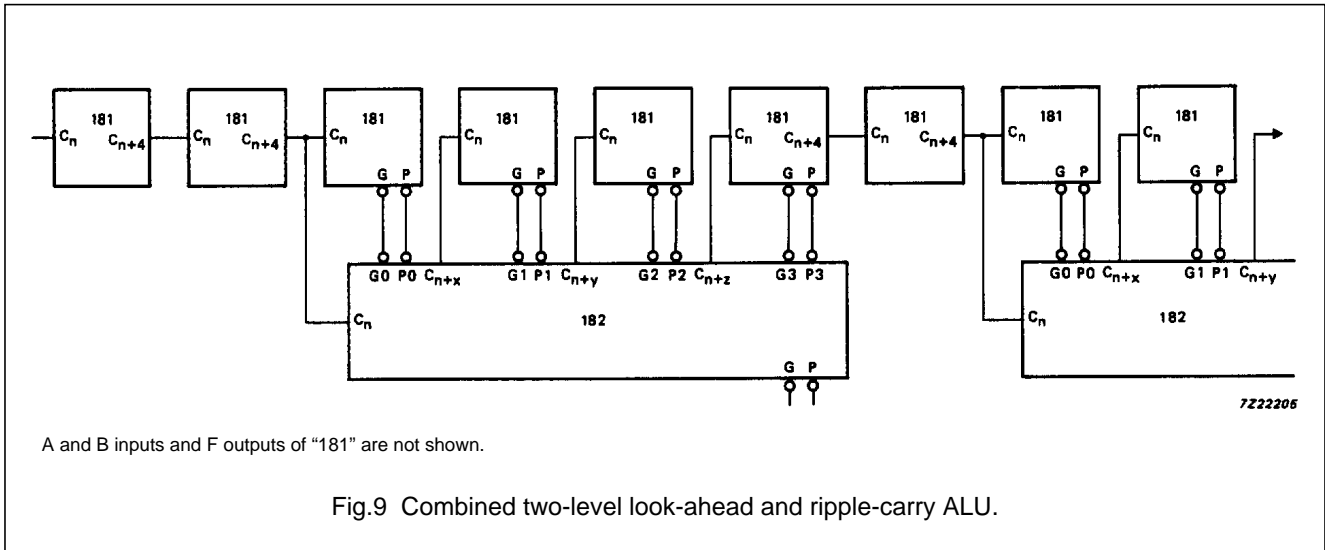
181
$C_n$ $C_{n+4}$
181
$C_n$ $C_{n+4}$
181
$C_n$
G P
181
$C_n$
G P
181
$C_n$
G P
181
$C_n$ $C_{n+4}$
G P
181
$C_n$ $C_{n+4}$
181
$C_n$
G P
181
$C_n$
G P

G0 P0 $C_{n+x}$ G1 P1 $C_{n+y}$ G2 P2 $C_{n+z}$ G3 P3
$C_n$
182
G P

G0 P0 $C_{n+x}$ G1 P1 $C_{n+y}$
$C_n$
182

7Z22205

A and B inputs and F outputs of “181” are not shown.

Fig.9 Combined two-level look-ahead and ripple-carry ALU.